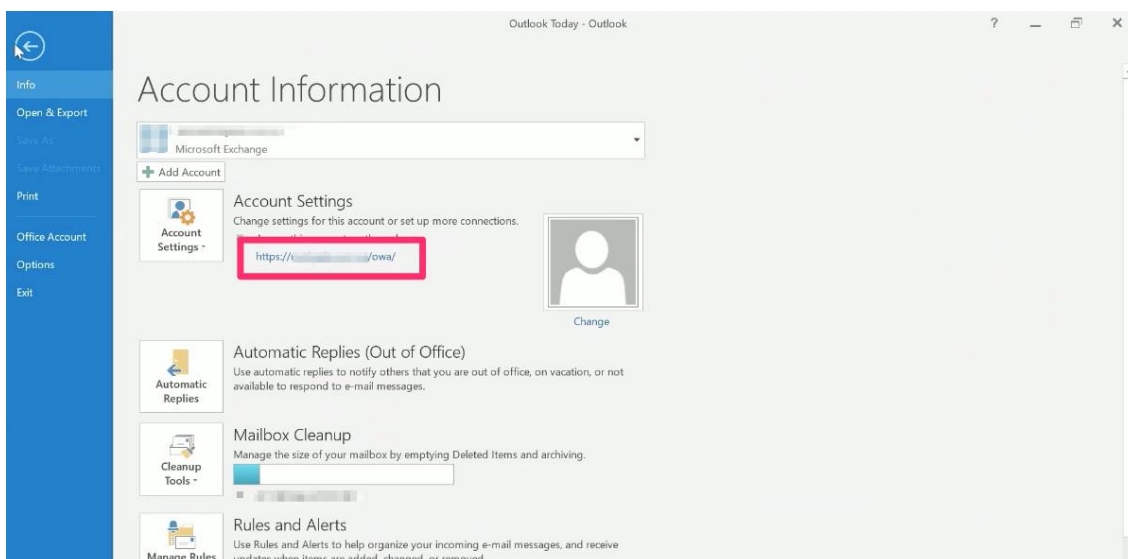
Outlook Today - Outlook

?

Info
Open & Export
Save As
Save Attachments
Print
Office Account
Options
Exit

Account Information

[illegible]
Microsoft Exchange

Add Account

Account Settings

Account Settings
Change settings for this account or set up more connections.
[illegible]
https://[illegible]/owa/

Change

Automatic Replies

Automatic Replies (Out of Office)
Use automatic replies to notify others that you are out of office, on vacation, or not available to respond to e-mail messages.

Cleanup Tools

Mailbox Cleanup
Manage the size of your mailbox by emptying Deleted Items and archiving.
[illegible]

Manage Rules

Rules and Alerts
Use Rules and Alerts to help organize your incoming e-mail messages, and receive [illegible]